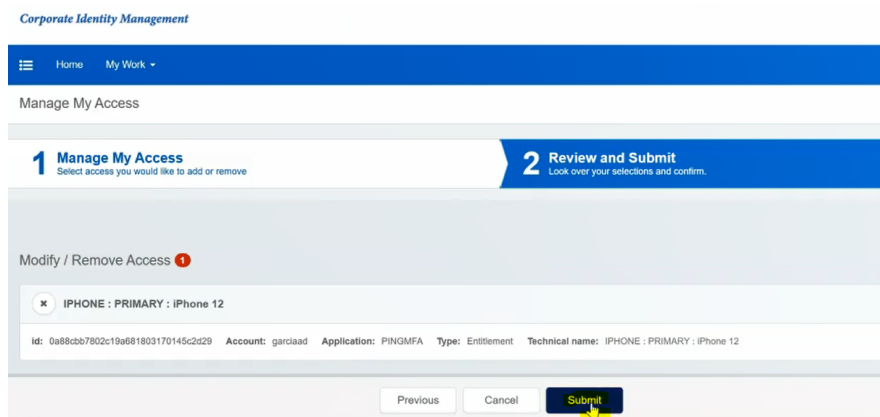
Corporate Identity Management

Home My Work

Manage My Access

1 Manage My Access
Select access you would like to add or remove

2 Review and Submit
Look over your selections and confirm.

Modify / Remove Access 1

IPHONE : PRIMARY : iPhone 12

id: 0a88cbb7802c19a681803170145c2d29 Account: garciaad Application: PINGMFA Type: Entitlement Technical name: IPHONE : PRIMARY : iPhone 12

Previous Cancel Submit